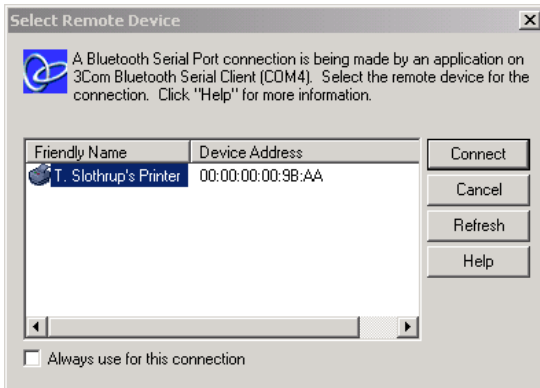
Select Remote Device

A Bluetooth Serial Port connection is being made by an application on 3Com Bluetooth Serial Client (COM4). Select the remote device for the connection. Click "Help" for more information.

| Friendly Name | Device Address |
|---|---|
| T. Slothrup's Printer | 00:00:00:00:9B:AA |

Connect
Cancel
Refresh
Help

Always use for this connection